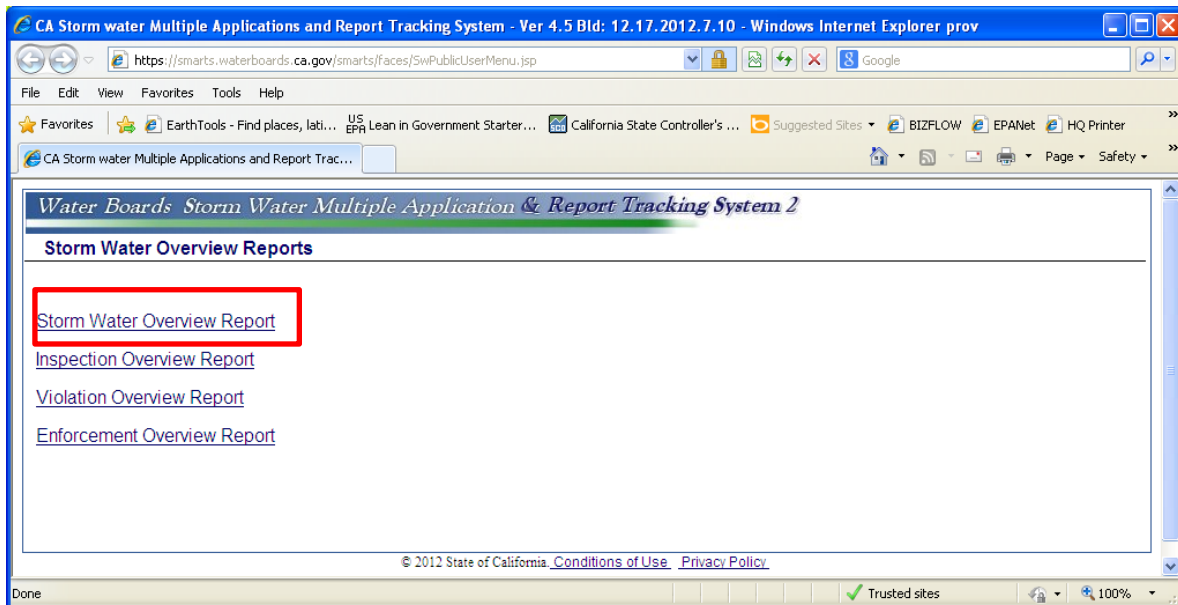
CA Storm water Multiple Applications and Report Tracking System - Ver 4.5 Bld: 12.17.2012.7.10 - Windows Internet Explorer prov

https://smarts.waterboards.ca.gov/smarts/faces/SwPublicUserMenu.jsp

Google

File Edit View Favorites Tools Help

Favorites EarthTools - Find places, lati... US EPA Lean in Government Starter... California State Controller's ... Suggested Sites BIZFLOW EPANet HQ Printer

CA Storm water Multiple Applications and Report Trac...

Page Safety

Water Boards Storm Water Multiple Application & Report Tracking System 2

Storm Water Overview Reports

Storm Water Overview Report

Inspection Overview Report

Violation Overview Report

Enforcement Overview Report

© 2012 State of California. Conditions of Use Privacy Policy

Done

Trusted sites

100%